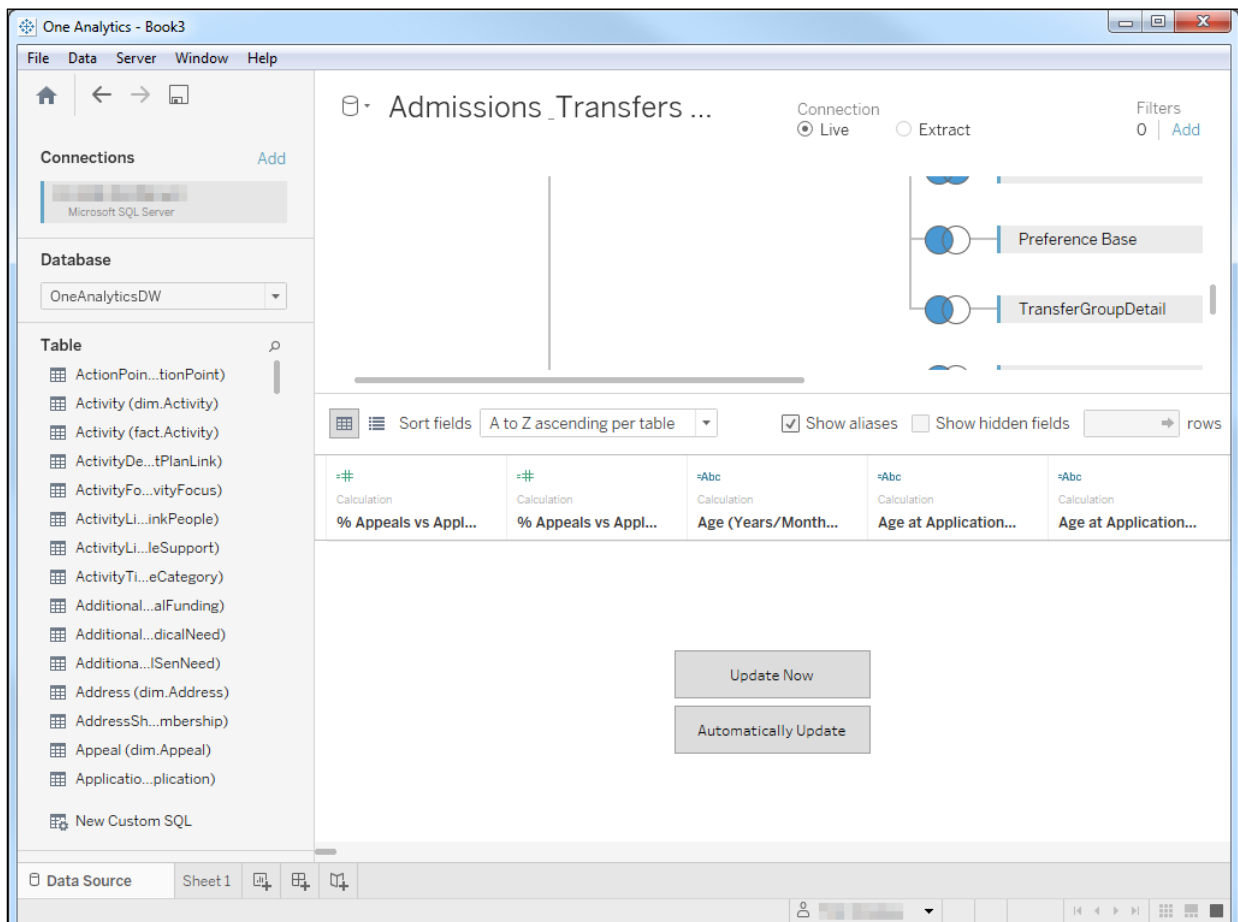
One Analytics - Book3

File Data Server Window Help

Admissions_Transfers ...

Connection
Live Extract

Filters
0 | Add

Connections Add

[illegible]
Microsoft SQL Server

Database
OneAnalyticsDW

Table
ActionPoin...tionPoint)
Activity (dim.Activity)
Activity (fact.Activity)
ActivityDe...tPlanLink)
ActivityFo...vityFocus)
ActivityLi...inkPeople)
ActivityLi...leSupport)
ActivityTi...eCategory)
Additional...alFunding)
Additional...dicalNeed)
Additiona...lSenNeed)
Address (dim.Address)
AddressSh...mbership)
Appeal (dim.Appeal)
Applicatio...plication)

New Custom SQL

Preference Base
TransferGroupDetail

Sort fields A to Z ascending per table
Show aliases Show hidden fields rows

| =# Calculation % Appeals vs Appl... | =# Calculation % Appeals vs Appl... | =Abc Calculation Age (Years/Month... | =Abc Calculation Age at Application... | =Abc Calculation Age at Application... |
|---|---|---|---|---|

Update Now
Automatically Update

Data Source Sheet 1

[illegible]